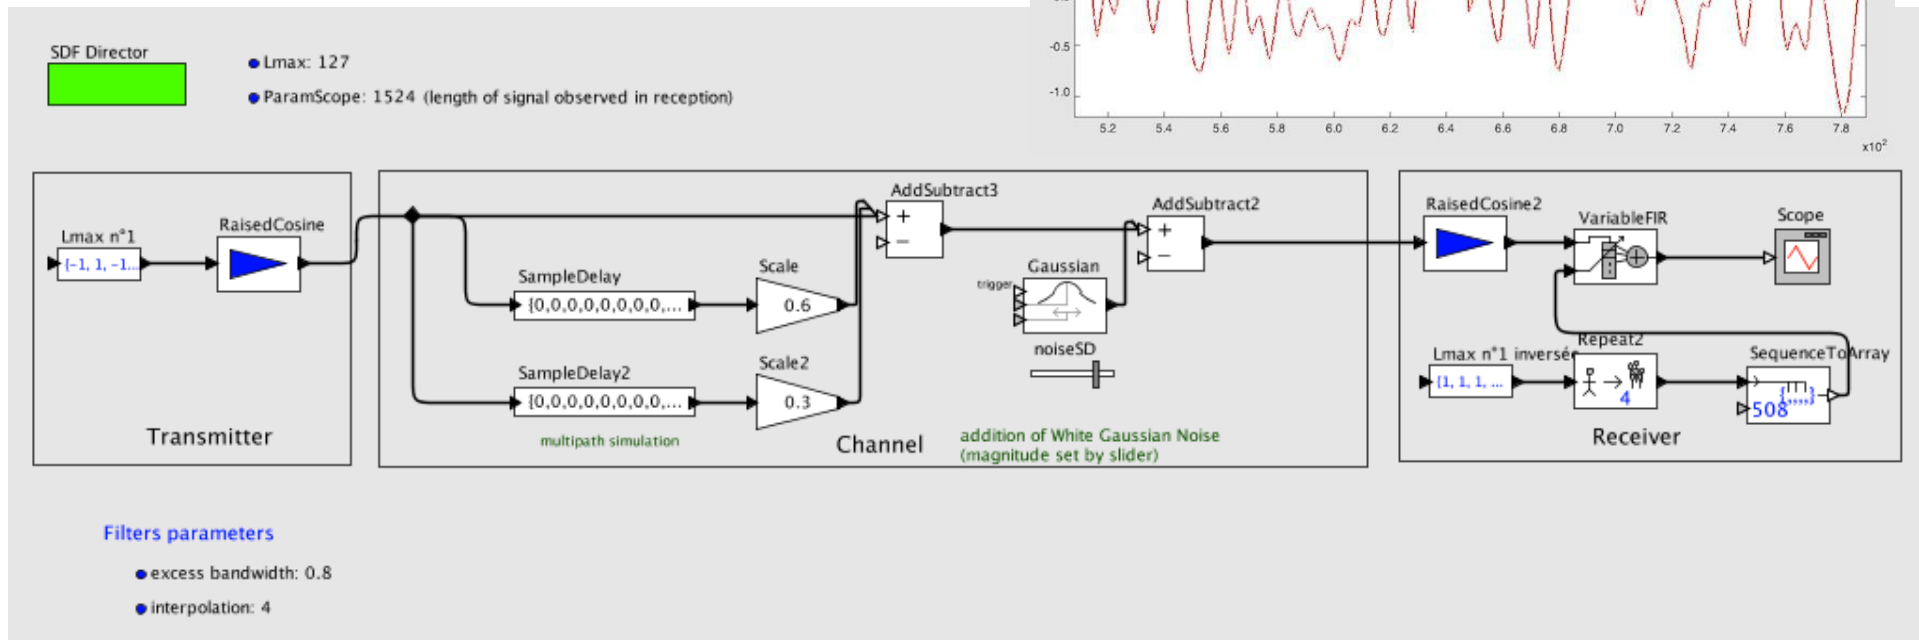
SDF Director

Lmax: 127

ParamScope: 1524 (length of signal observed in reception)

-0.5
-1.0
5.2 5.4 5.6 5.8 6.0 6.2 6.4 6.6 6.8 7.0 7.2 7.4 7.6 7.8
x10$^2$

Lmax n°1
{-1, 1, -1...
RaisedCosine
Transmitter

AddSubtract3
+
−
SampleDelay
{0,0,0,0,0,0,0,0,0,...
Scale
0.6
SampleDelay2
{0,0,0,0,0,0,0,0,0,...
Scale2
0.3
multipath simulation
Channel
Gaussian
trigger
noiseSD
AddSubtract2
+
−
addition of White Gaussian Noise
(magnitude set by slider)

RaisedCosine2
VariableFIR
Scope
Lmax n°1 inversé
{1, 1, 1, ...
Repeat2
4
SequenceToArray
508
Receiver

Filters parameters

excess bandwidth: 0.8

interpolation: 4